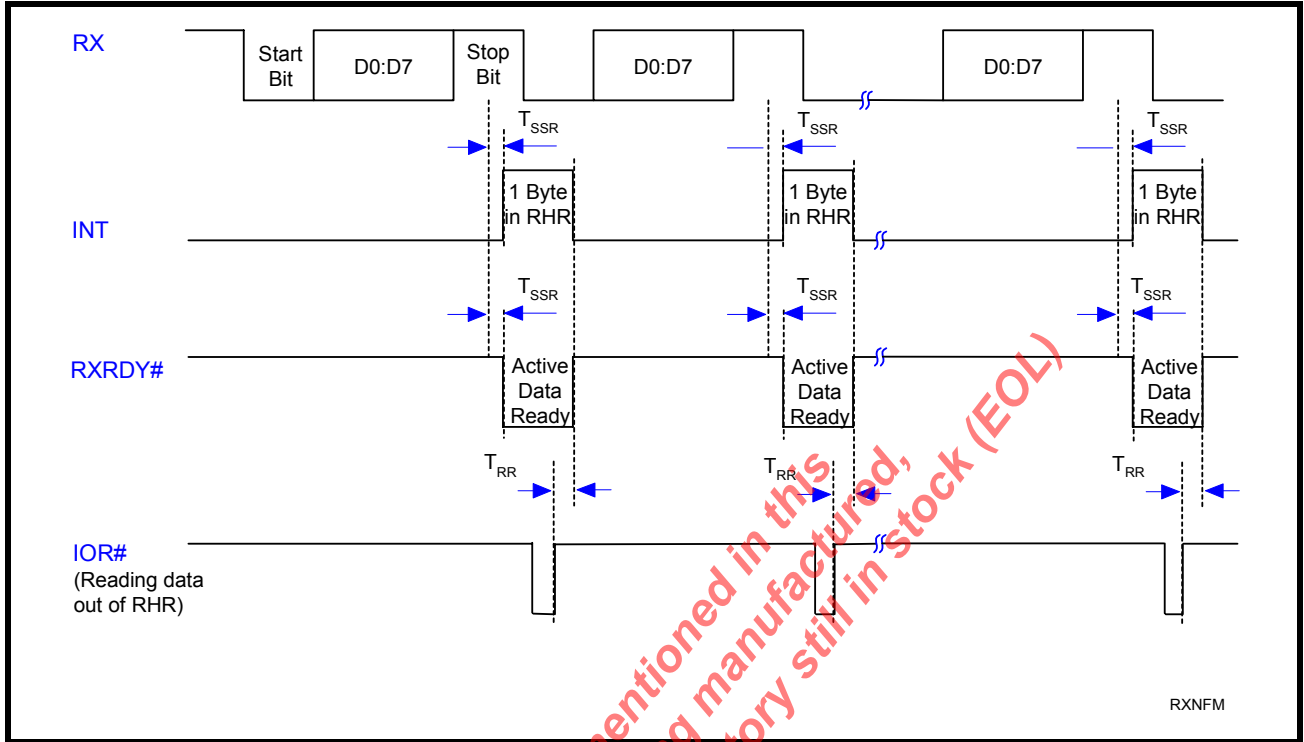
RX
Start Bit
D0:D7
Stop Bit
D0:D7
D0:D7
$T_{SSR}$
$T_{SSR}$
$T_{SSR}$
1 Byte in RHR
1 Byte in RHR
1 Byte in RHR
INT
$T_{SSR}$
$T_{SSR}$
$T_{SSR}$
RXRDY#
Active Data Ready
Active Data Ready
Active Data Ready
$T_{RR}$
$T_{RR}$
$T_{RR}$
IOR#
(Reading data out of RHR)
RXNFM
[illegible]entioned in this
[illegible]g manufactured,
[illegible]tory still in stock (EOL)